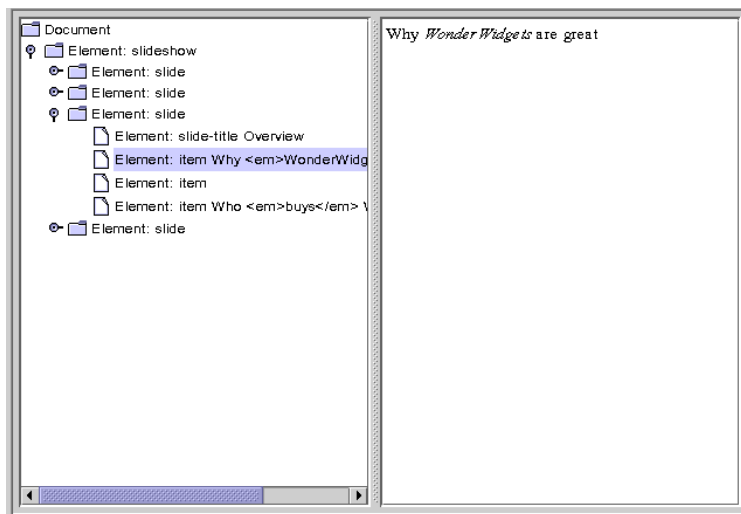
Document
Element: slideshow
Element: slide
Element: slide
Element: slide
Element: slide-title Overview
Element: item Why <em>WonderWidg
Element: item
Element: item Who <em>buys</em> \
Element: slide

Why *Wonder Widgets* are great